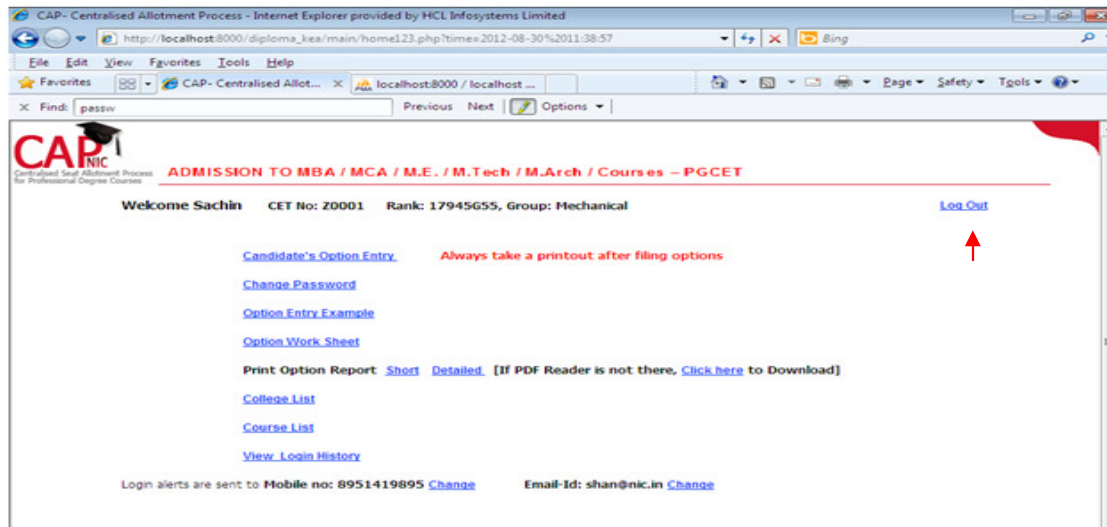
CAP- Centralised Allotment Process - Internet Explorer provided by HCL Infosystems Limited

http://localhost:8000/diploma_kea/main/home123.php?time=2012-08-30%2011:38:57

Bing

File Edit View Favorites Tools Help

Favorites

CAP- Centralised Allot...

localhost:8000 / localhost ...

Page Safety Tools

Find: passw

Previous Next Options

CAP NIC

Centralised Seat Allotment Process for Professional Degree Courses

ADMISSION TO MBA / MCA / M.E. / M.Tech / M.Arch / Courses – PGCET

Welcome Sachin CET No: Z0001 Rank: 17945G55, Group: Mechanical

Log Out

Candidate's Option Entry

Always take a printout after filing options

Change Password

Option Entry Example

Option Work Sheet

Print Option Report Short Detailed [If PDF Reader is not there, Click here to Download]

College List

Course List

View Login History

Login alerts are sent to Mobile no: 8951419895 Change

Email-Id: shan@nic.in Change